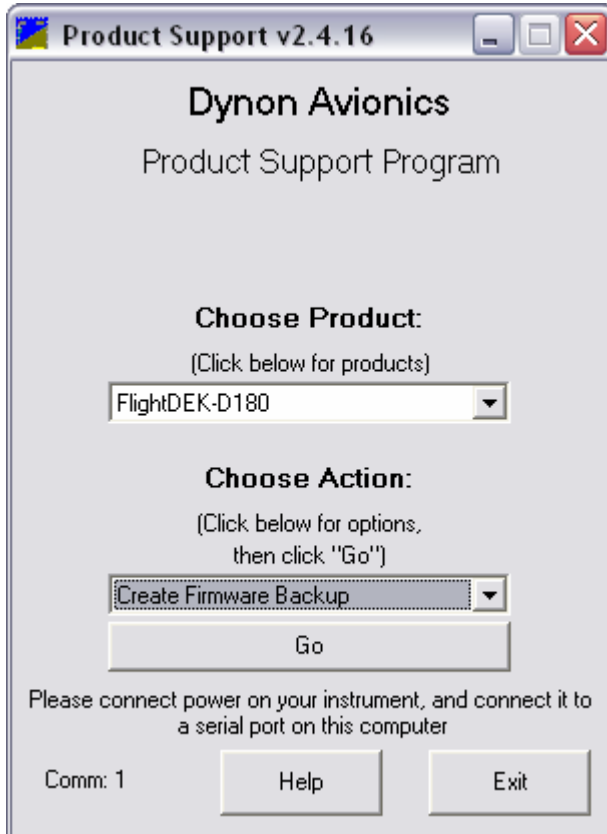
Product Support v2.4.16

Dynon Avionics

Product Support Program

Choose Product:

(Click below for products)

FlightDEK-D180

Choose Action:

(Click below for options, then click "Go")

Create Firmware Backup

Go

Please connect power on your instrument, and connect it to a serial port on this computer

Comm: 1

Help

Exit